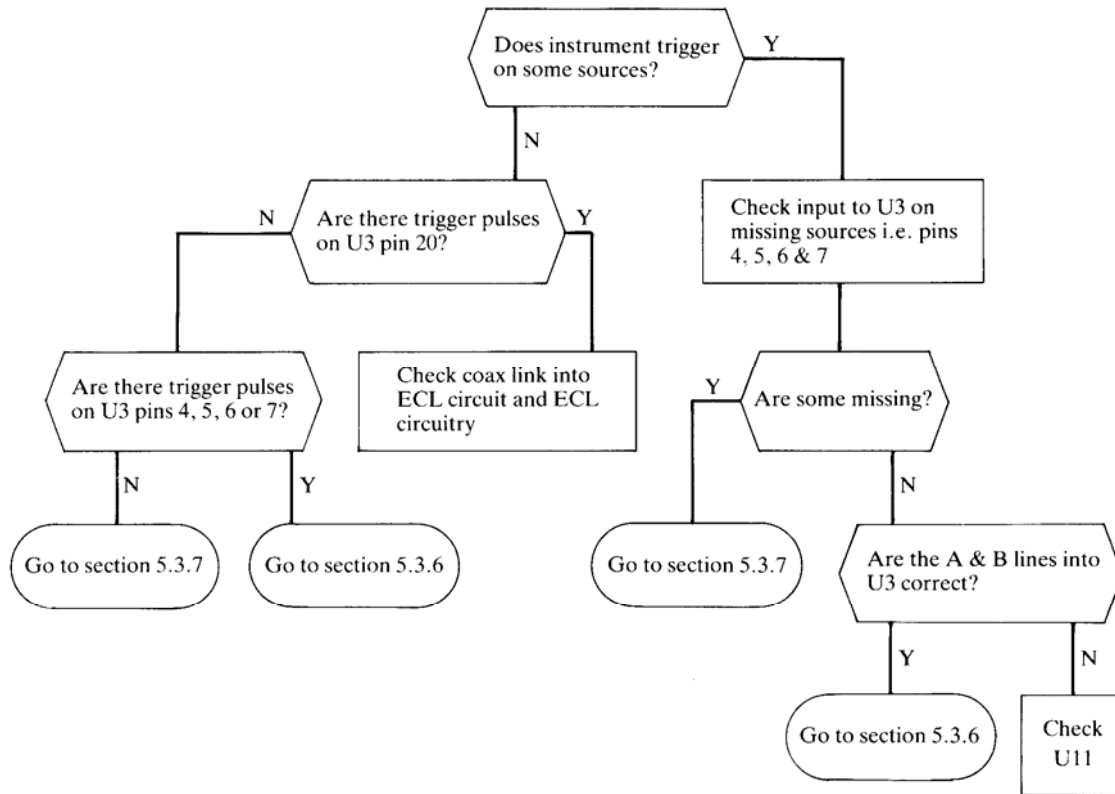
Does instrument trigger on some sources?

Y

N

Are there trigger pulses on U3 pin 20?

N

Y

Check input to U3 on missing sources i.e. pins 4, 5, 6 & 7

Are there trigger pulses on U3 pins 4, 5, 6 or 7?

Check coax link into ECL circuit and ECL circuitry

Y

Are some missing?

N

Y

N

Go to section 5.3.7

Go to section 5.3.6

Go to section 5.3.7

Are the A & B lines into U3 correct?

Y

N

Go to section 5.3.6

Check U11